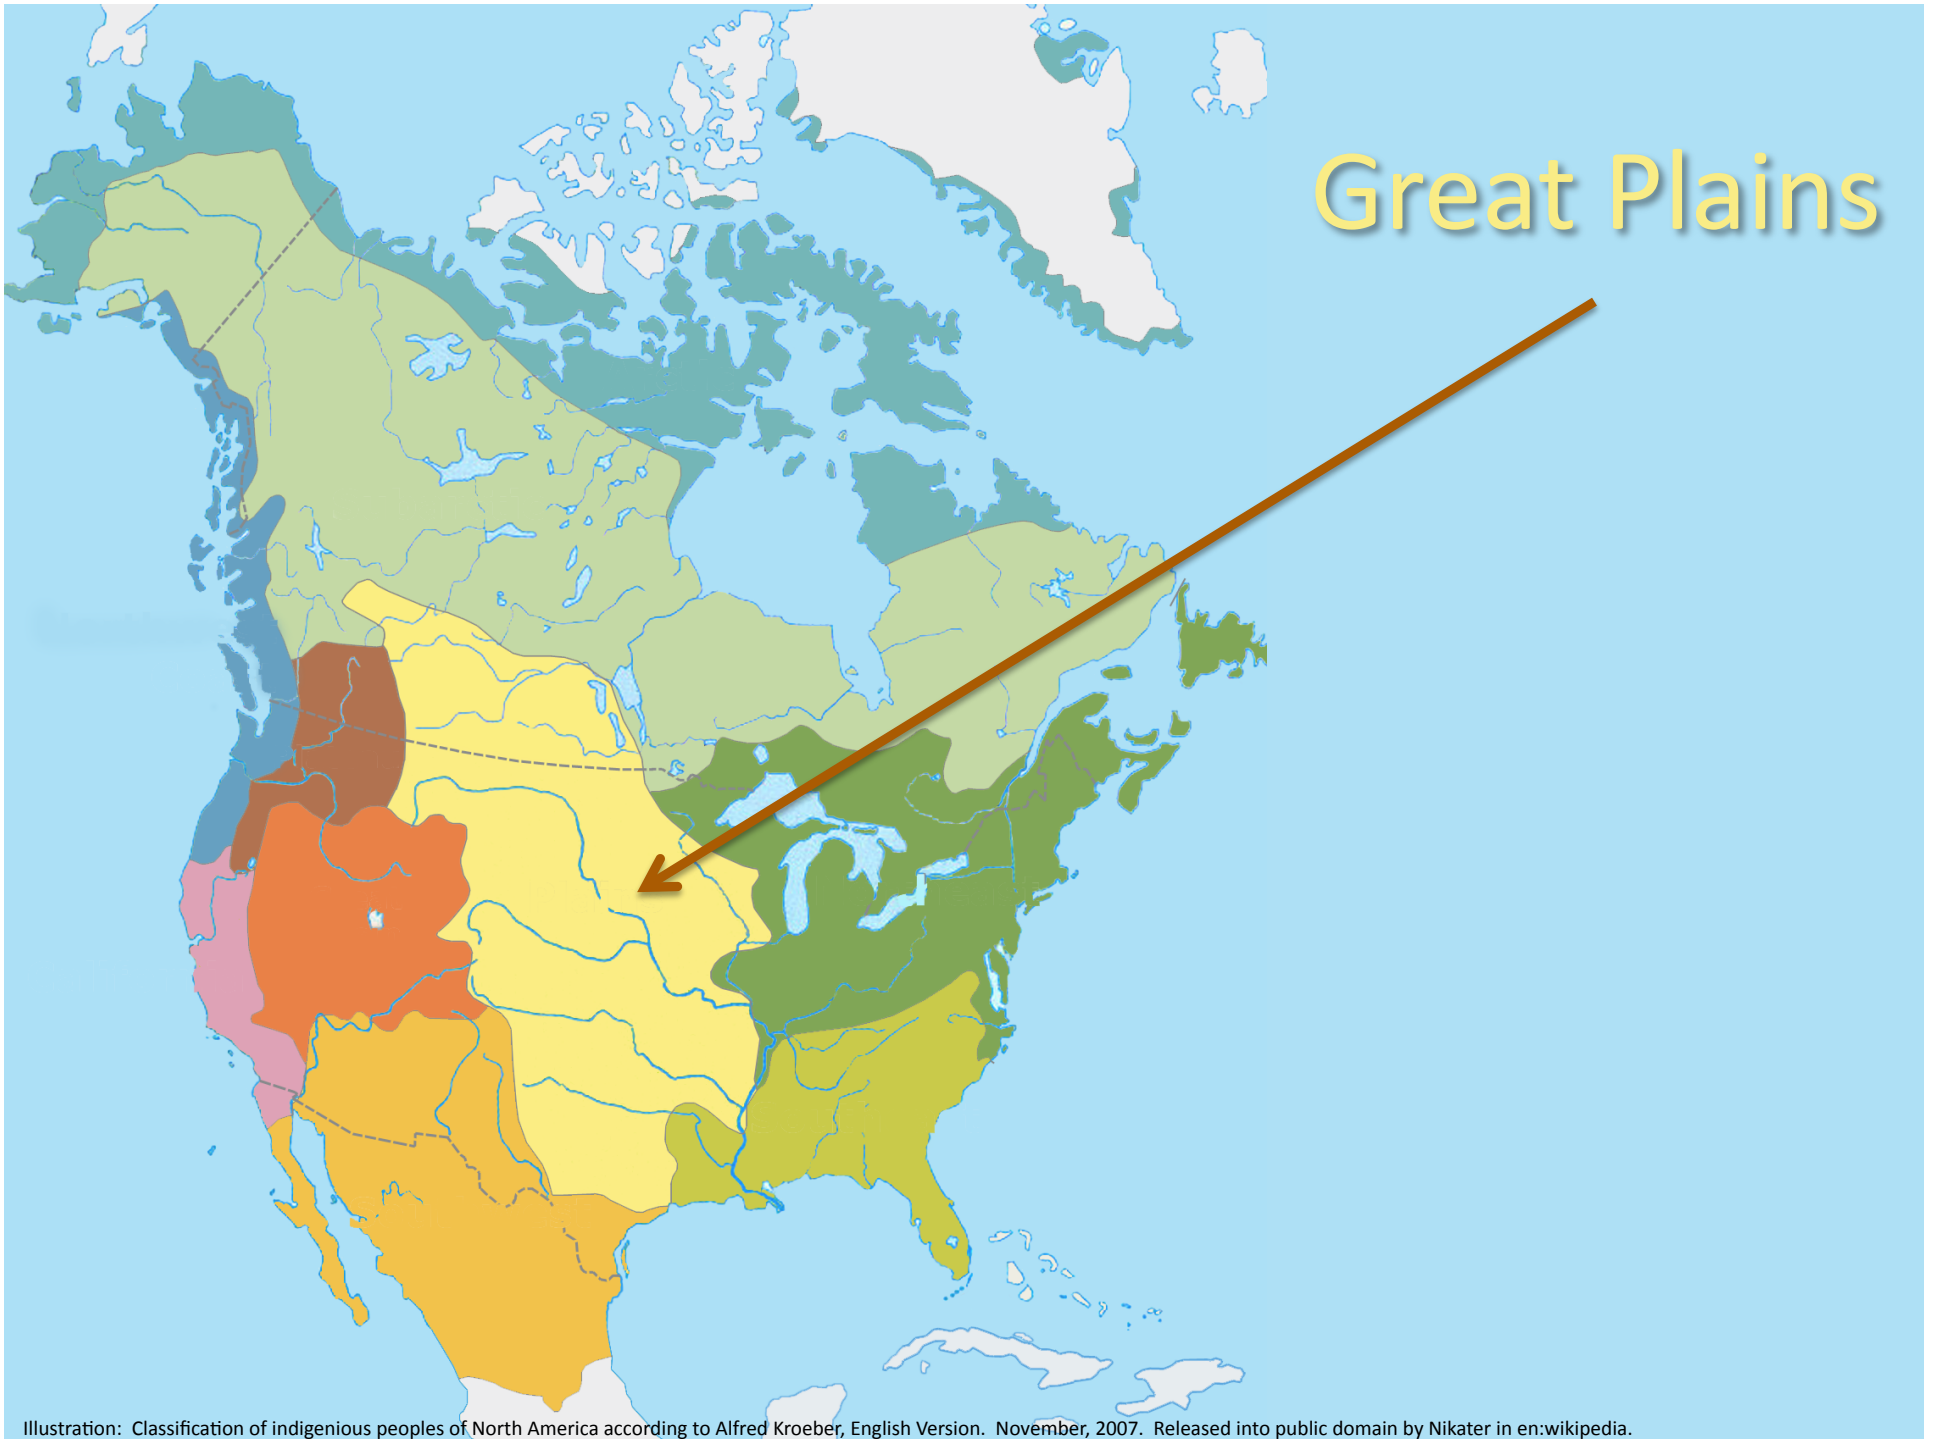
Great Plains

Illustration: Classification of indigenious peoples of North America according to Alfred Kroeber, English Version. November, 2007. Released into public domain by Nikater in en:wikipedia.